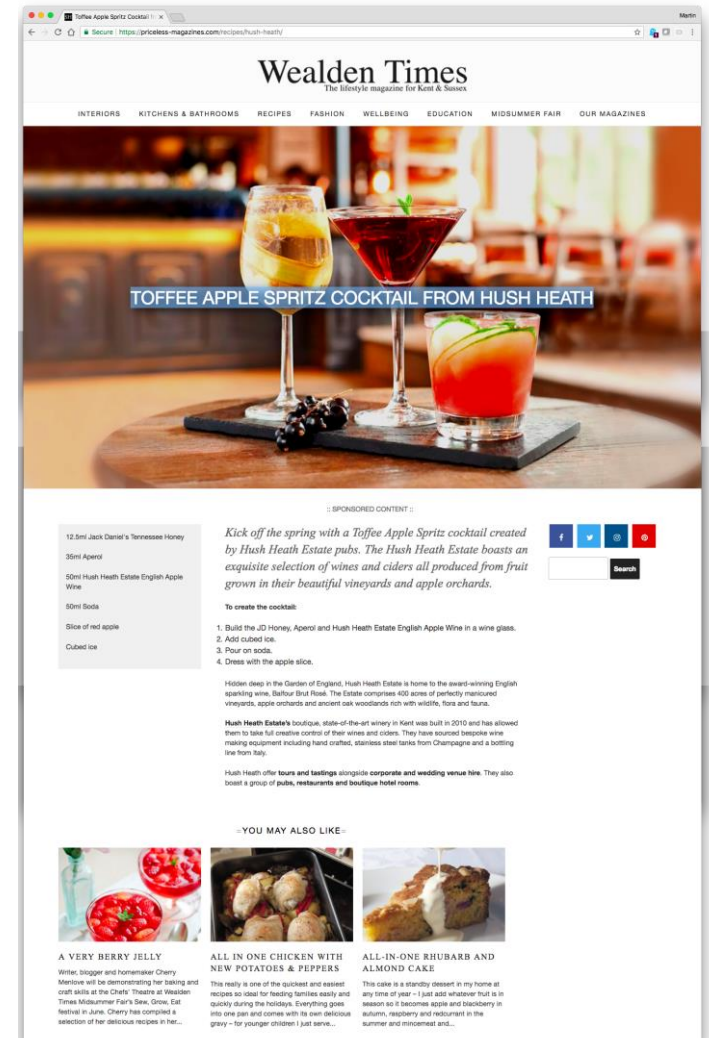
Toffee Apple Spritz Cocktail fr ×

Martin

Secure | https://priceless-magazines.com/recipes/hush-heath/

Wealden Times
The lifestyle magazine for Kent & Sussex

INTERIORS KITCHENS & BATHROOMS RECIPES FASHION WELLBEING EDUCATION MIDSUMMER FAIR OUR MAGAZINES

TOFFEE APPLE SPRITZ COCKTAIL FROM HUSH HEATH

:: SPONSORED CONTENT ::

12.5ml Jack Daniel's Tennessee Honey

35ml Aperol

50ml Hush Heath Estate English Apple Wine

50ml Soda

Slice of red apple

Cubed ice

Kick off the spring with a Toffee Apple Spritz cocktail created by Hush Heath Estate pubs. The Hush Heath Estate boasts an exquisite selection of wines and ciders all produced from fruit grown in their beautiful vineyards and apple orchards.

To create the cocktail:

1. Build the JD Honey, Aperol and Hush Heath Estate English Apple Wine in a wine glass.
2. Add cubed ice.
3. Pour on soda.
4. Dress with the apple slice.

Hidden deep in the Garden of England, Hush Heath Estate is home to the award-winning English sparkling wine, Balfour Brut Rosé. The Estate comprises 400 acres of perfectly manicured vineyards, apple orchards and ancient oak woodlands rich with wildlife, flora and fauna.

Hush Heath Estate's boutique, state-of-the-art winery in Kent was built in 2010 and has allowed them to take full creative control of their wines and ciders. They have sourced bespoke wine making equipment including hand crafted, stainless steel tanks from Champagne and a bottling line from Italy.

Hush Heath offer tours and tastings alongside corporate and wedding venue hire. They also boast a group of pubs, restaurants and boutique hotel rooms.

Search

~YOU MAY ALSO LIKE~

A VERY BERRY JELLY
Writer, blogger and homemaker Cherry Menlove will be demonstrating her baking and craft skills at the Chefs' Theatre at Wealden Times Midsummer Fair's Sew, Grow, Eat festival in June. Cherry has compiled a selection of her delicious recipes in her...

ALL IN ONE CHICKEN WITH NEW POTATOES & PEPPERS
This really is one of the quickest and easiest recipes so ideal for feeding families easily and quickly during the holidays. Everything goes into one pan and comes with its own delicious gravy – for younger children I just serve...

ALL-IN-ONE RHUBARB AND ALMOND CAKE
This cake is a standby dessert in my home at any time of year – I just add whatever fruit is in season so it becomes apple and blackberry in autumn, raspberry and redcurrant in the summer and mincemeat and...